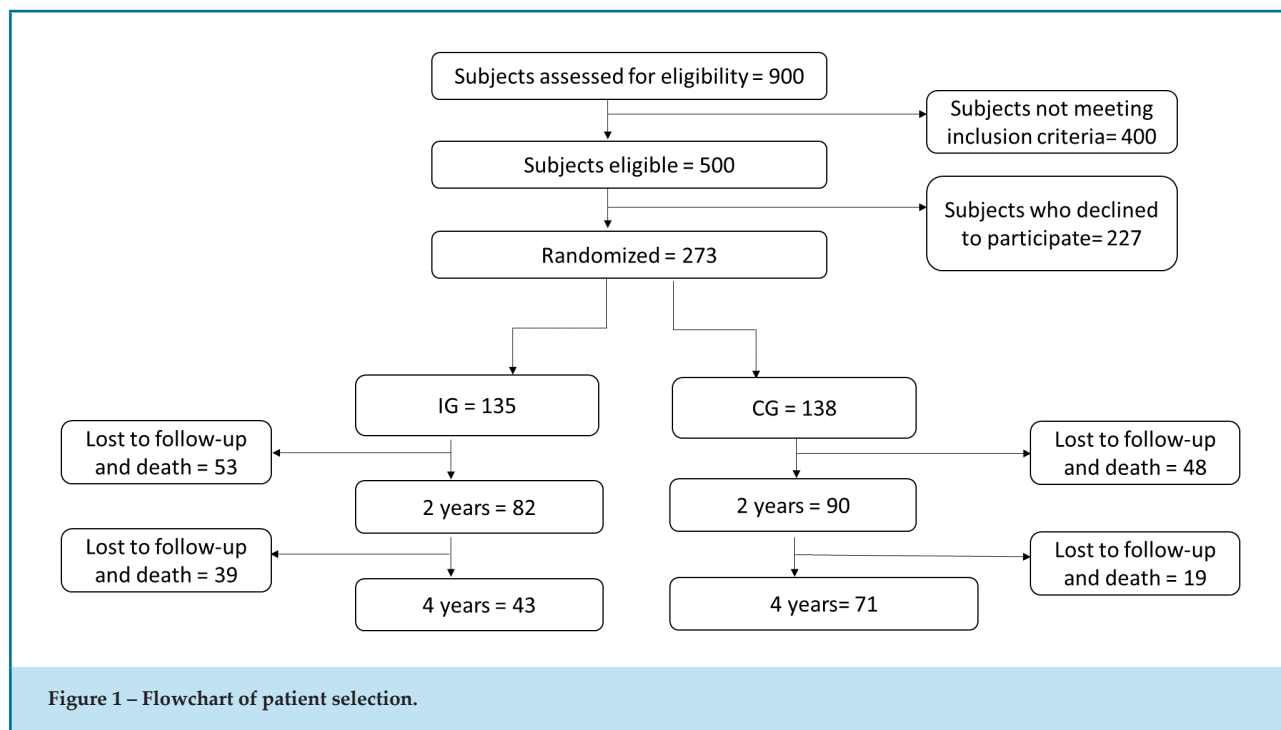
Subjects assessed for eligibility = 900

Subjects not meeting inclusion criteria= 400

Subjects eligible = 500

Subjects who declined to participate= 227

Randomized = 273

IG = 135

CG = 138

Lost to follow-up and death = 53

Lost to follow-up and death = 48

2 years = 82

2 years = 90

Lost to follow-up and death = 39

Lost to follow-up and death = 19

4 years = 43

4 years= 71

Figure 1 – Flowchart of patient selection.